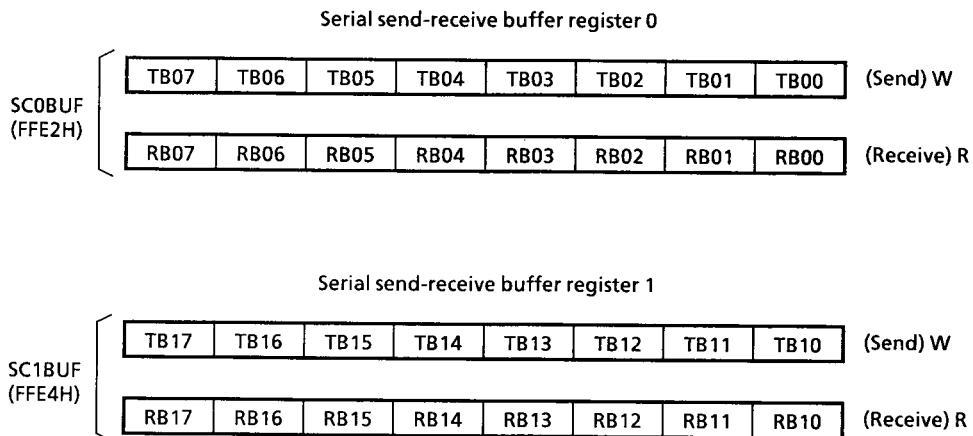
Serial send-receive buffer register 0

SC0BUF
(FFE2H)

| TB07 | TB06 | TB05 | TB04 | TB03 | TB02 | TB01 | TB00 |
|---|---|---|---|---|---|---|---|

(Send) W

| RB07 | RB06 | RB05 | RB04 | RB03 | RB02 | RB01 | RB00 |
|---|---|---|---|---|---|---|---|

(Receive) R

Serial send-receive buffer register 1

SC1BUF
(FFE4H)

| TB17 | TB16 | TB15 | TB14 | TB13 | TB12 | TB11 | TB10 |
|---|---|---|---|---|---|---|---|

(Send) W

| RB17 | RB16 | RB15 | RB14 | RB13 | RB12 | RB11 | RB10 |
|---|---|---|---|---|---|---|---|

(Receive) R